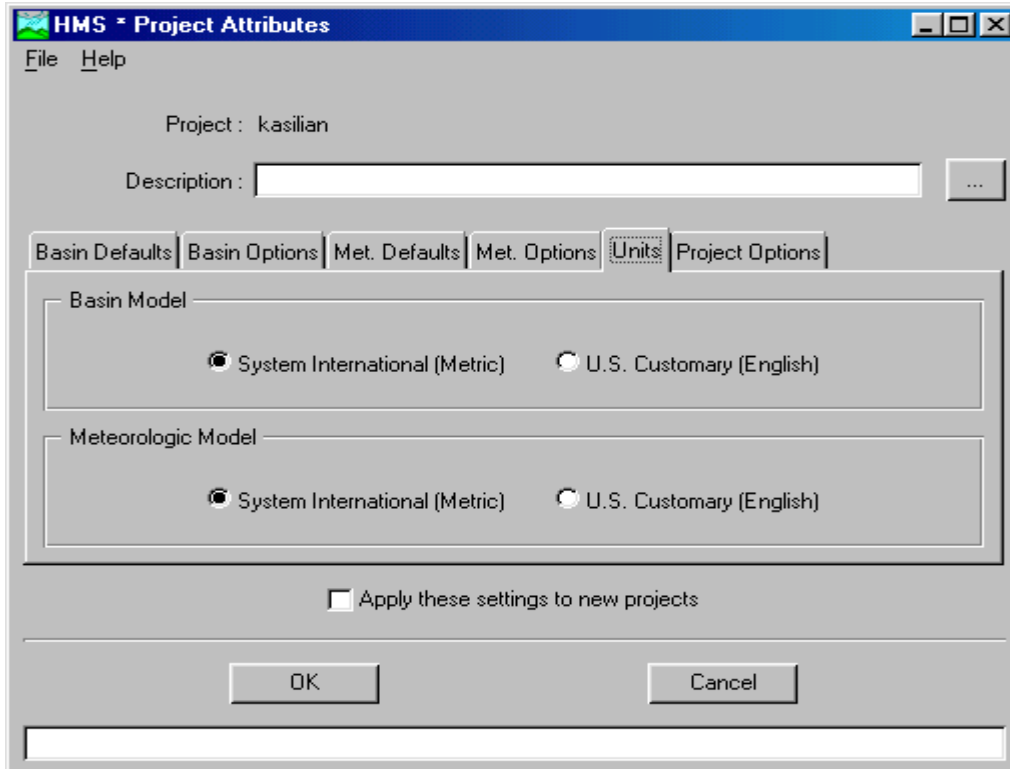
HMS * Project Attributes

File Help

Project : kasilian

Description :

...

Basin Defaults | Basin Options | Met. Defaults | Met. Options | Units | Project Options

Basin Model

System International (Metric)

U.S. Customary (English)

Meteorologic Model

System International (Metric)

U.S. Customary (English)

Apply these settings to new projects

OK

Cancel